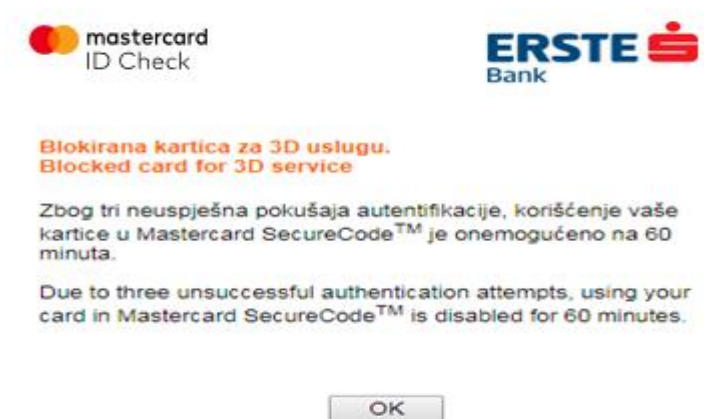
mastercard
ID Check

ERSTE
Bank

Blokirana kartica za 3D uslugu.
Blocked card for 3D service

Zbog tri neuspješna pokušaja autentifikacije, korišćenje vaše kartice u Mastercard SecureCode$^{TM}$ je onemogućeno na 60 minuta.

Due to three unsuccessful authentication attempts, using your card in Mastercard SecureCode$^{TM}$ is disabled for 60 minutes.

OK